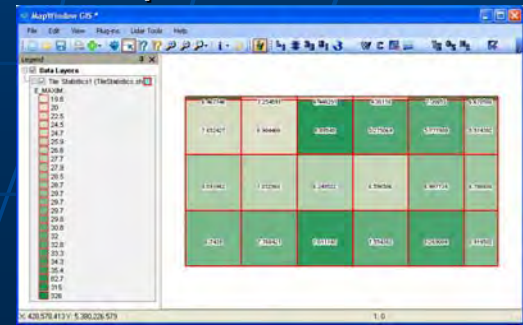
MapWindow GIS *

File Edit View Plug-ins Lidar Tools Help

Legend

Data Layers

Tile Statistics1 (TileStatistics.sh

Z_MAXIM

19.6
20
22.5
24.5
24.7
25.9
26.8
27.7
27.8
28.5
28.7
28.7
29.7
29.7
29.8
30.8
32
32.8
33.3
34.2
35.4
62.7
31.5
326

X: 428,578.413 Y: 5,380,226.579

1.0